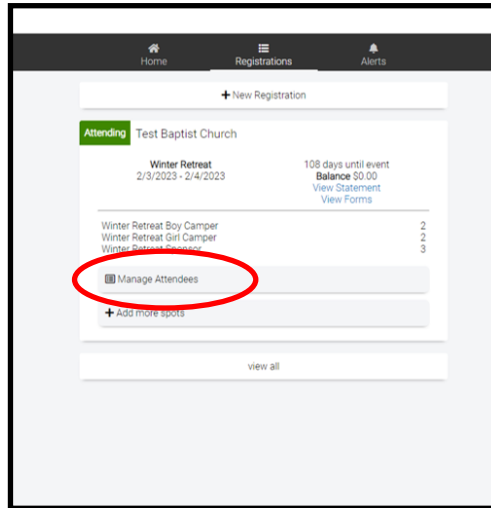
Home
Registrations
Alerts

+ New Registration

Attending Test Baptist Church

Winter Retreat
2/3/2023 - 2/4/2023

108 days until event
Balance $0.00
View Statement
View Forms

| | |
|---|---|
| Winter Retreat Boy Camper | 2 |
| Winter Retreat Girl Camper | 2 |
| Winter Retreat Sponsor | 3 |

Manage Attendees

+ Add more spots

view all